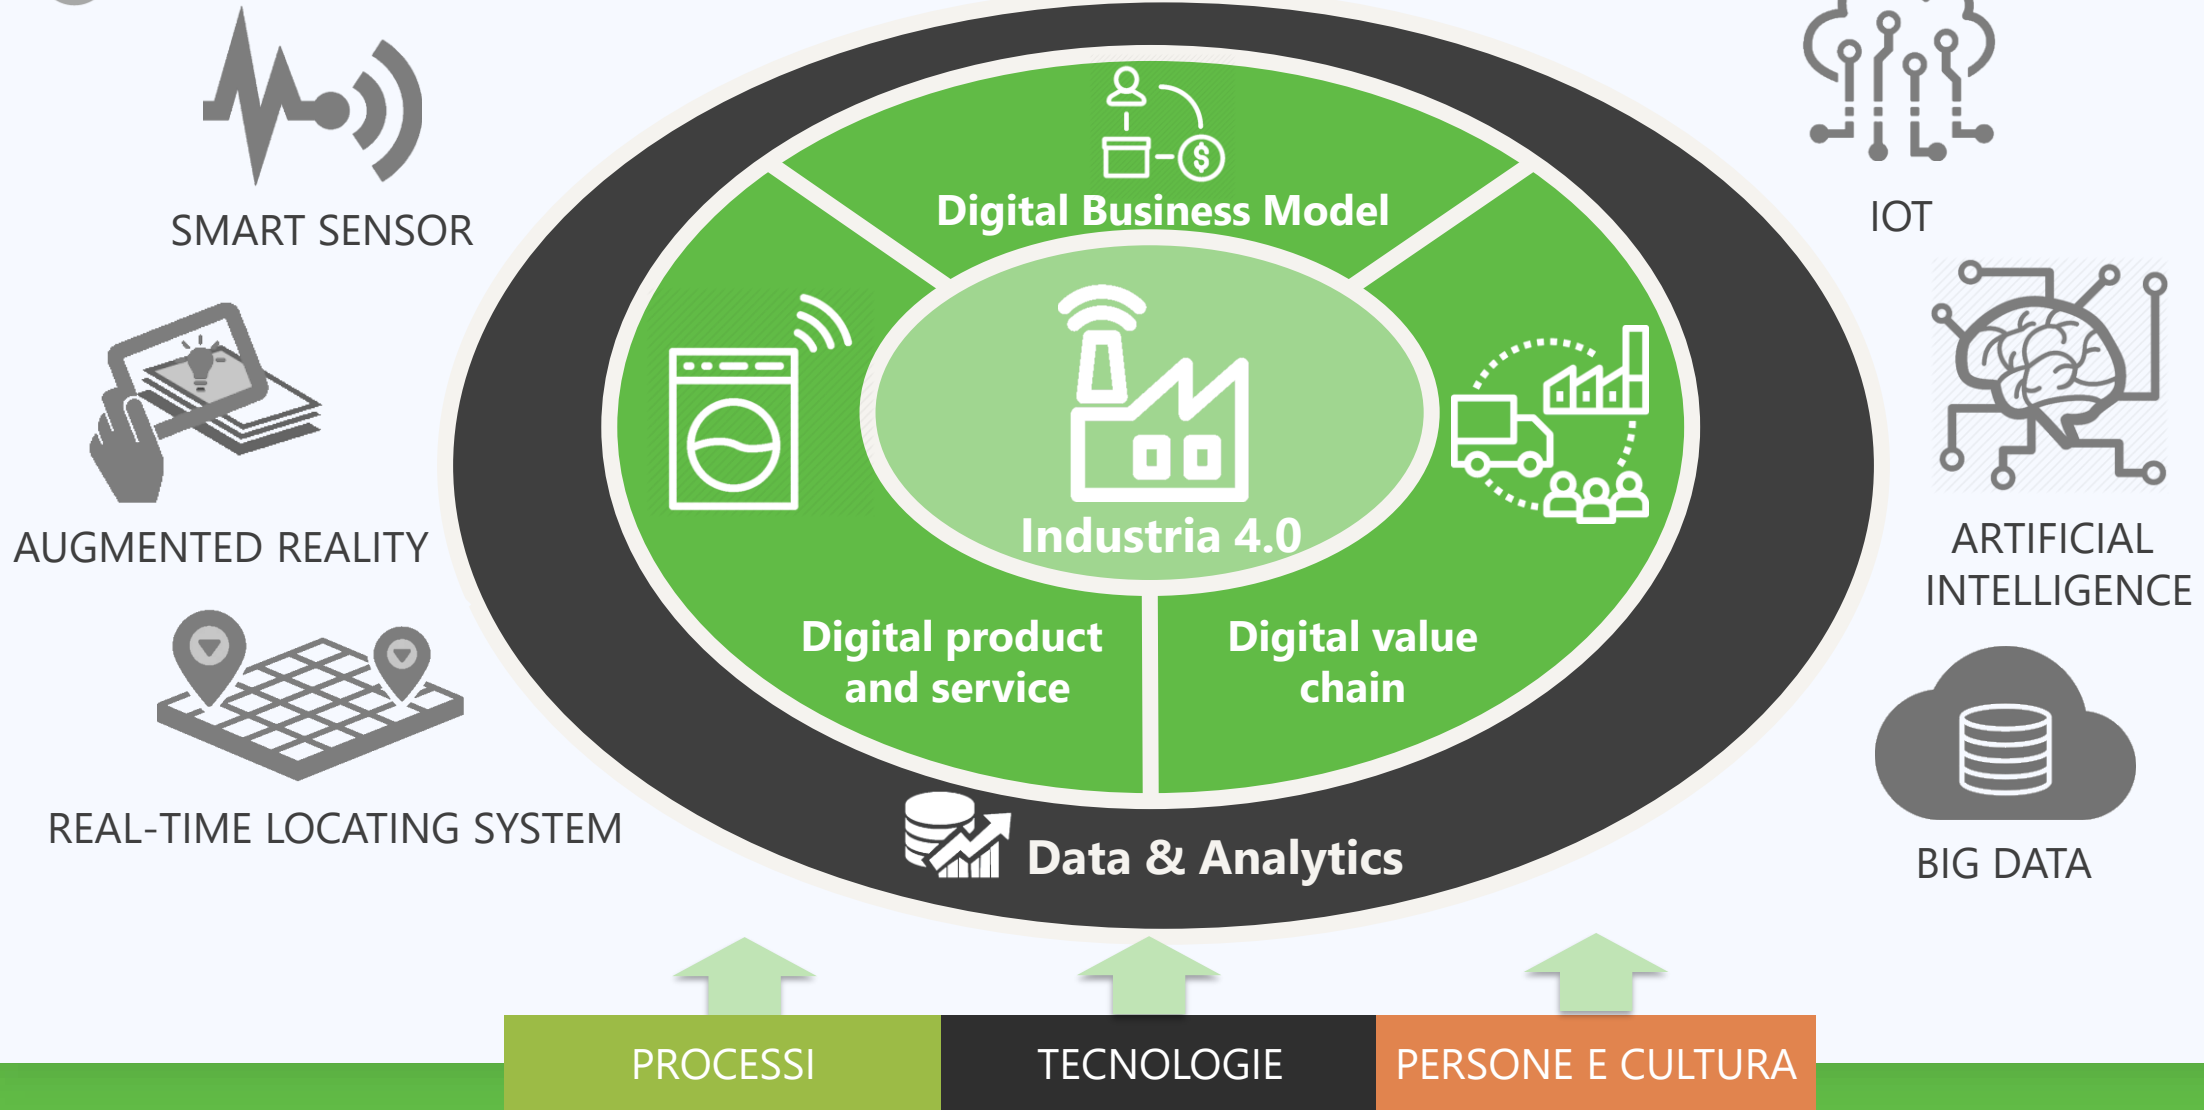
SMART SENSOR

AUGMENTED REALITY

REAL-TIME LOCATING SYSTEM

Digital Business Model

Industria 4.0

Digital product and service

Digital value chain

Data & Analytics

IOT

ARTIFICIAL INTELLIGENCE

BIG DATA

PROCESSI

TECNOLOGIE

PERSONE E CULTURA